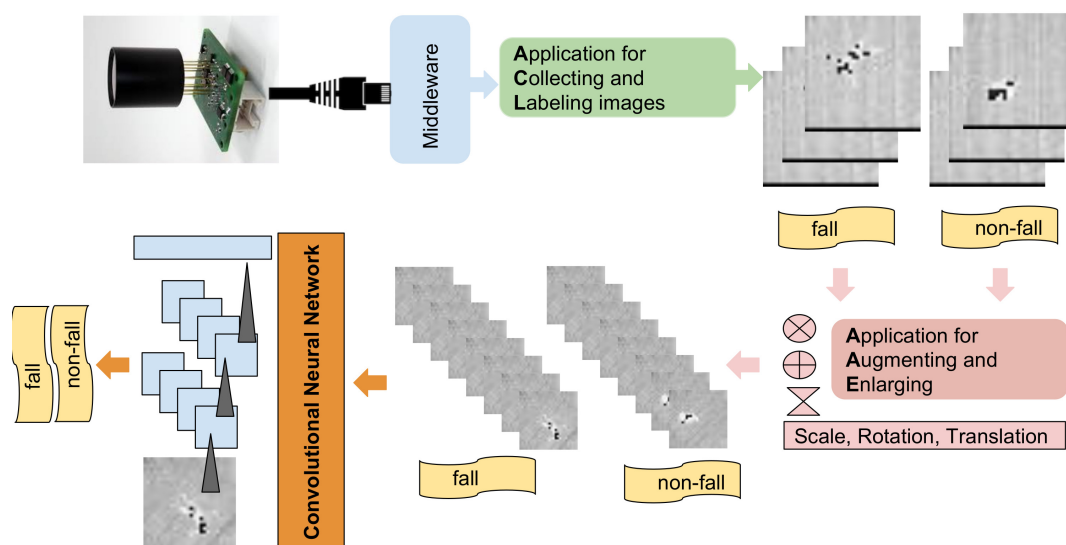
Middleware

Application for Collecting and Labeling images

fall

non-fall

Application for Augmenting and Enlarging

Scale, Rotation, Translation

fall

non-fall

Convolutional Neural Network

fall

non-fall